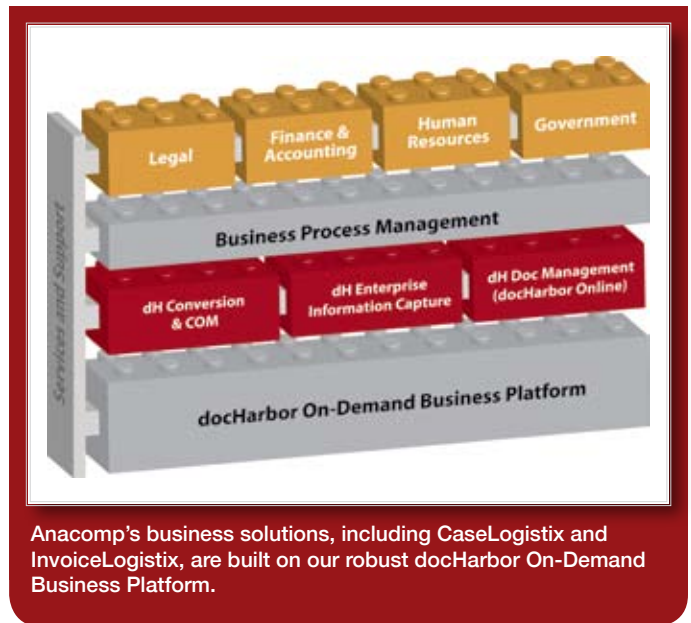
Services and Support

Legal

Finance & Accounting

Human Resources

Government

Business Process Management

dH Conversion & COM

dH Enterprise Information Capture

dH Doc Management (docHarbor Online)

docHarbor On-Demand Business Platform

Anacomp's business solutions, including CaseLogistix and InvoiceLogistix, are built on our robust docHarbor On-Demand Business Platform.